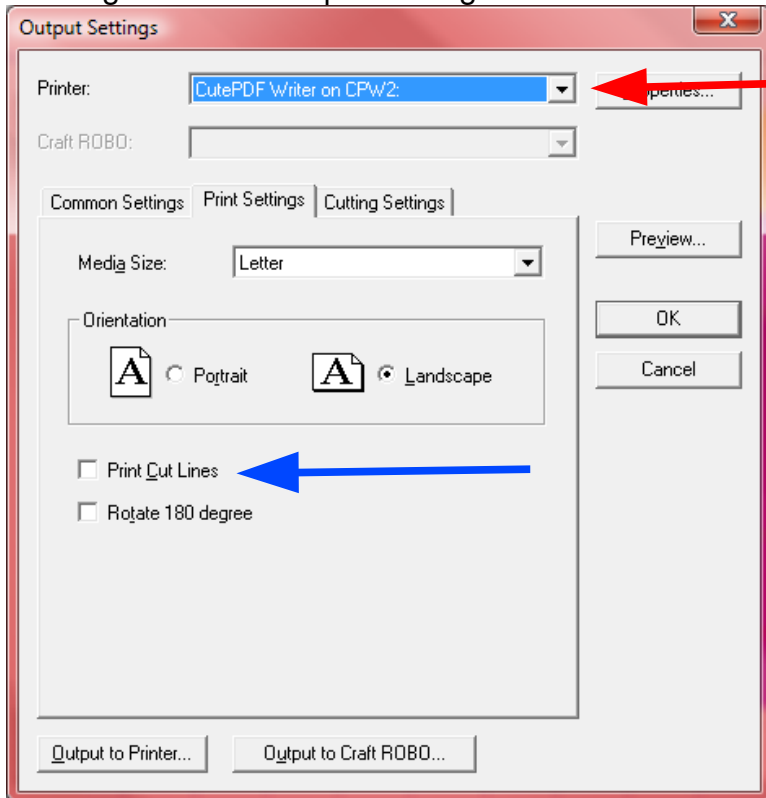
Output Settings

Printer: CutePDF Writer on CPW2:

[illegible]perties...

Craft ROBO:

Common Settings | Print Settings | Cutting Settings

Preview...

Media Size: Letter

OK

Orientation

Cancel

A Portrait

A Landscape

Print Cut Lines

Rotate 180 degree

Output to Printer...

Output to Craft ROBO...